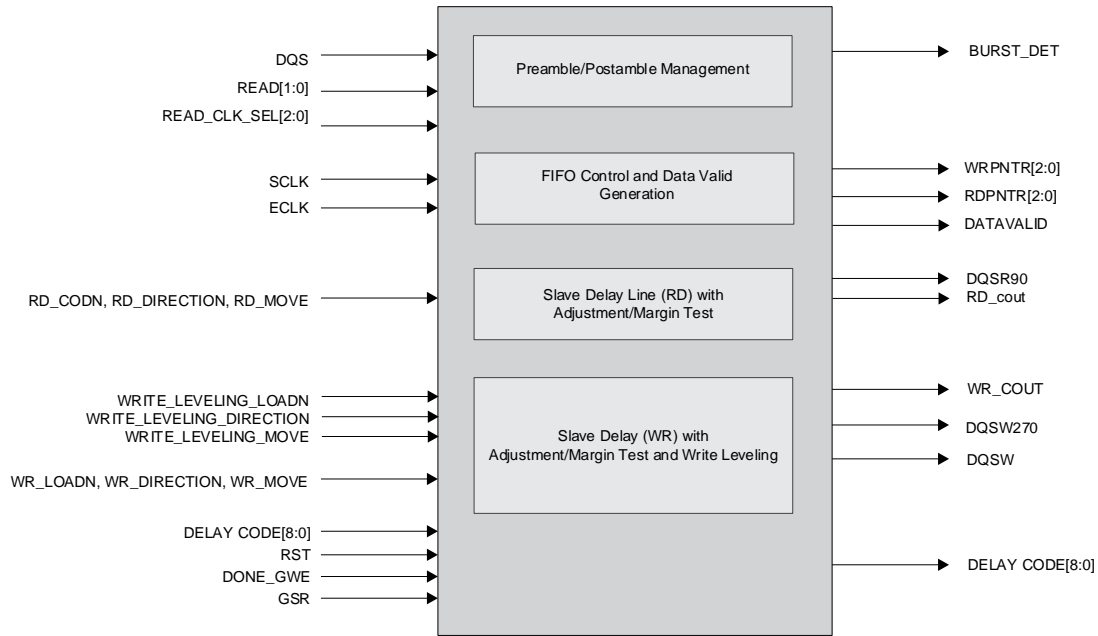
DQS
READ[1:0]
READ_CLK_SEL[2:0]
SCLK
ECLK
RD_CODN, RD_DIRECTION, RD_MOVE
WRITE_LEVELING_LOADN
WRITE_LEVELING_DIRECTION
WRITE_LEVELING_MOVE
WR_LOADN, WR_DIRECTION, WR_MOVE
DELAY CODE[8:0]
RST
DONE_GWE
GSR

Preamble/Postamble Management

FIFO Control and Data Valid Generation

Slave Delay Line (RD) with Adjustment/Margin Test

Slave Delay (WR) with Adjustment/Margin Test and Write Leveling

BURST_DET
WRPNTR[2:0]
RDPNTR[2:0]
DATAVALID
DQSR90
RD_cout
WR_COUT
DQSW270
DQSW
DELAY CODE[8:0]